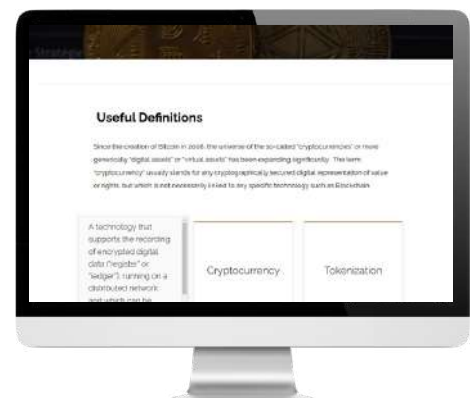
Useful Definitions

Since the creation of Bitcoin in 2008, the universe of the so-called "cryptocurrencies" or more generically "digital assets" or "virtual assets" has been expanding significantly. The term "cryptocurrency" usually stands for any cryptographically secured digital representation of value or rights, but which is not necessarily linked to any specific technology such as Blockchain.

A technology that supports the recording of encrypted digital data ("register" or "ledger") running on a distributed network and which can be

Cryptocurrency

Tokenization